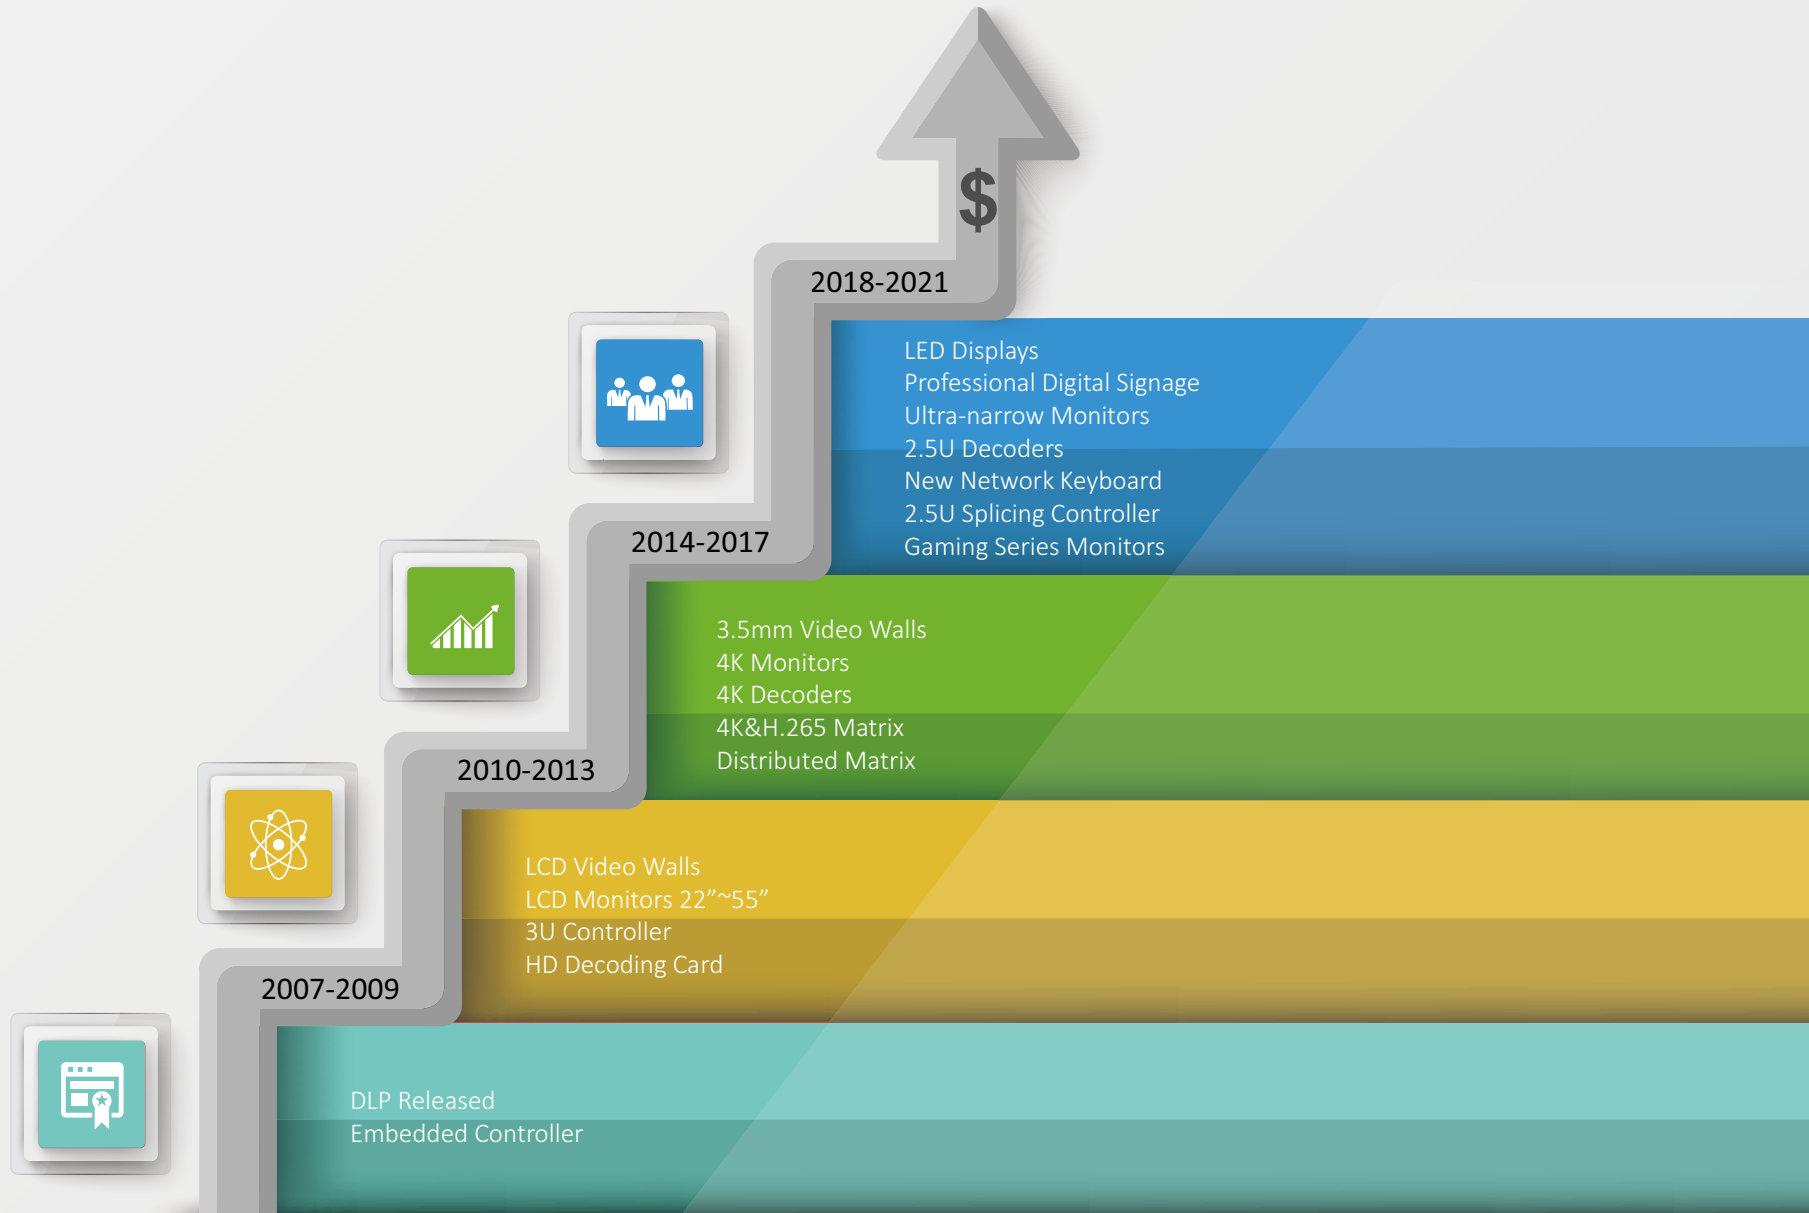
$

2018-2021

LED Displays
Professional Digital Signage
Ultra-narrow Monitors
2.5U Decoders
New Network Keyboard
2.5U Splicing Controller
Gaming Series Monitors

2014-2017

3.5mm Video Walls
4K Monitors
4K Decoders
4K&H.265 Matrix
Distributed Matrix

2010-2013

LCD Video Walls
LCD Monitors 22"~55"
3U Controller
HD Decoding Card

2007-2009

DLP Released
Embedded Controller